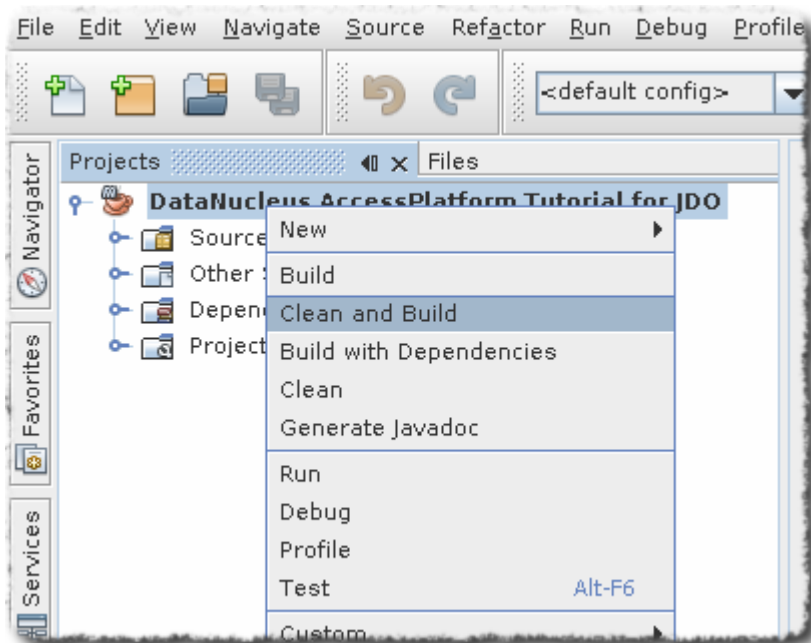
File Edit View Navigate Source Refactor Run Debug Profile

<default config>

Navigator

Favorites

Services

Projects Files

DataNucleus AccessPlatform Tutorial for JDO

Source

Other S

Depend

Project

New

Build

Clean and Build

Build with Dependencies

Clean

Generate Javadoc

Run

Debug

Profile

Test Alt-F6

Custom